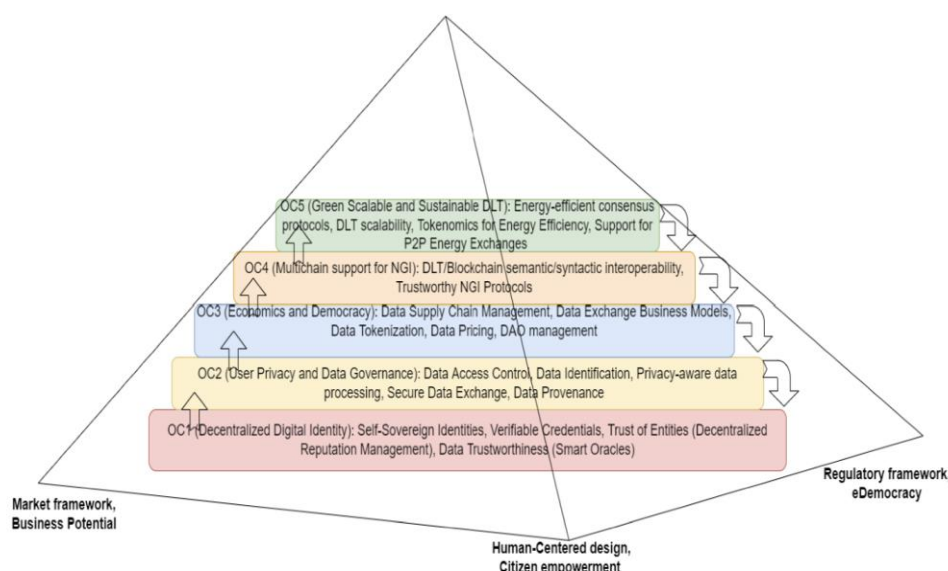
OC5 (Green Scalable and Sustainable DLT): Energy-efficient consensus protocols, DLT scalability, Tokenomics for Energy Efficiency, Support for P2P Energy Exchanges

OC4 (Multichain support for NGI): DLT/Blockchain semantic/syntactic interoperability, Trustworthy NGI Protocols

OC3 (Economics and Democracy): Data Supply Chain Management, Data Exchange Business Models, Data Tokenization, Data Pricing, DAO management

OC2 (User Privacy and Data Governance): Data Access Control, Data Identification, Privacy-aware data processing, Secure Data Exchange, Data Provenance

OC1 (Decentralized Digital Identity): Self-Sovereign Identities, Verifiable Credentials, Trust of Entities (Decentralized Reputation Management), Data Trustworthiness (Smart Oracles)

Market framework, Business Potential

Regulatory framework eDemocracy

Human-Centered design, Citizen empowerment